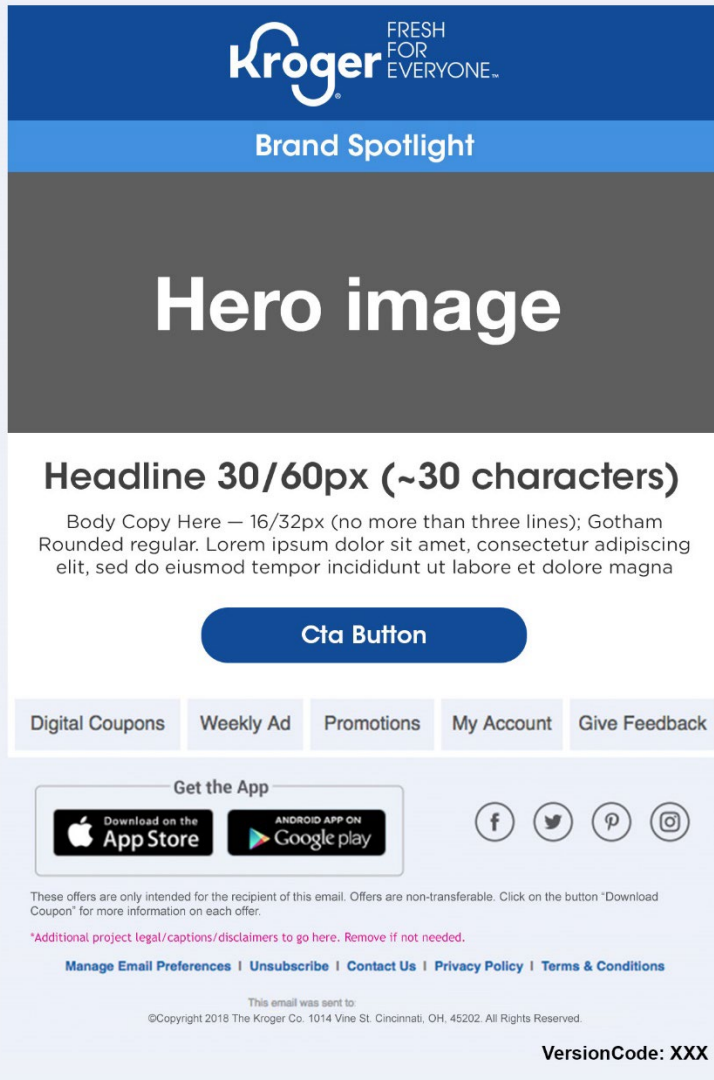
Kroger® FRESH FOR EVERYONE™

Brand Spotlight

Hero image

Headline 30/60px (~30 characters)

Body Copy Here — 16/32px (no more than three lines); Gotham Rounded regular. Lorem ipsum dolor sit amet, consectetur adipiscing elit, sed do eiusmod tempor incididunt ut labore et dolore magna

Cta Button

Digital Coupons | Weekly Ad | Promotions | My Account | Give Feedback

Get the App

Download on the App Store

ANDROID APP ON Google play

These offers are only intended for the recipient of this email. Offers are non-transferable. Click on the button "Download Coupon" for more information on each offer.

*Additional project legal/captions/disclaimers to go here. Remove if not needed.

Manage Email Preferences | Unsubscribe | Contact Us | Privacy Policy | Terms & Conditions

This email was sent to:

©Copyright 2018 The Kroger Co. 1014 Vine St. Cincinnati, OH, 45202. All Rights Reserved.

VersionCode: XXX